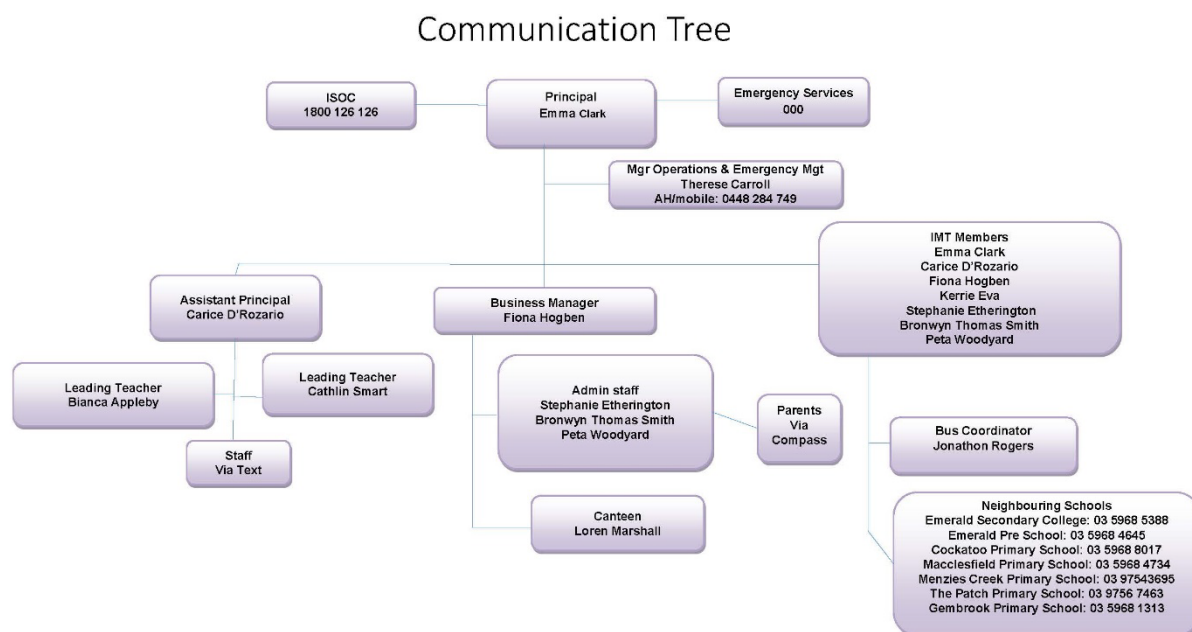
Communication Tree

ISOC
1800 126 126

Principal
Emma Clark

Emergency Services
000

Mgr Operations & Emergency Mgt
Therese Carroll
AH/mobile: 0448 284 749

IMT Members
Emma Clark
Carice D'Rozario
Fiona Hogben
Kerrie Eva
Stephanie Etherington
Bronwyn Thomas Smith
Peta Woodyard

Assistant Principal
Carice D'Rozario

Business Manager
Fiona Hogben

Leading Teacher
Bianca Appleby

Leading Teacher
Cathlin Smart

Admin staff
Stephanie Etherington
Bronwyn Thomas Smith
Peta Woodyard

Parents
Via
Compass

Staff
Via Text

Bus Coordinator
Jonathon Rogers

Canteen
Loren Marshall

Neighbouring Schools
Emerald Secondary College: 03 5968 5388
Emerald Pre School: 03 5968 4645
Cockatoo Primary School: 03 5968 8017
Macclesfield Primary School: 03 5968 4734
Menzies Creek Primary School: 03 97543695
The Patch Primary School: 03 9756 7463
Gembrook Primary School: 03 5968 1313